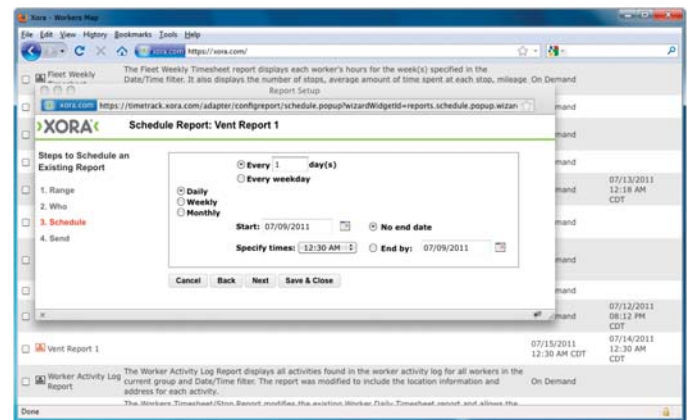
Xora - Workers Map

File Edit View History Bookmarks Tools Help

xora.com https://xora.com/

Fleet Weekly

The Fleet Weekly Timesheet report displays each worker's hours for the week(s) specified in the Date/Time filter. It also displays the number of stops, average amount of time spent at each stop, mileage

On Demand

Report Setup

xora.com https://timetrack.xora.com/adapter/configreport/schedule.popup?wizardWidgetId=reports.schedule.popup.wizar

XORA

Schedule Report: Vent Report 1

Steps to Schedule an Existing Report

1. Range

2. Who

3. Schedule

4. Send

Daily

Weekly

Monthly

Every 1 day(s)

Every weekday

Start: 07/09/2011

No end date

Specify times: 12:30 AM

End by: 07/09/2011

Cancel Back Next Save & Close

mand

mand

mand

mand

07/13/2011 12:18 AM CDT

mand

mand

mand

mand

07/12/2011 08:12 PM CDT

Vent Report 1

07/15/2011 12:30 AM CDT

07/14/2011 12:30 AM CDT

Worker Activity Log Report

The Worker Activity Log Report displays all activities found in the worker activity log for all workers in the current group and Date/Time filter. The report was modified to include the location information and address for each activity.

On Demand

The Workers Timesheet/Stop Report modifies the existing Worker Daily Timesheet report and allows the

Done